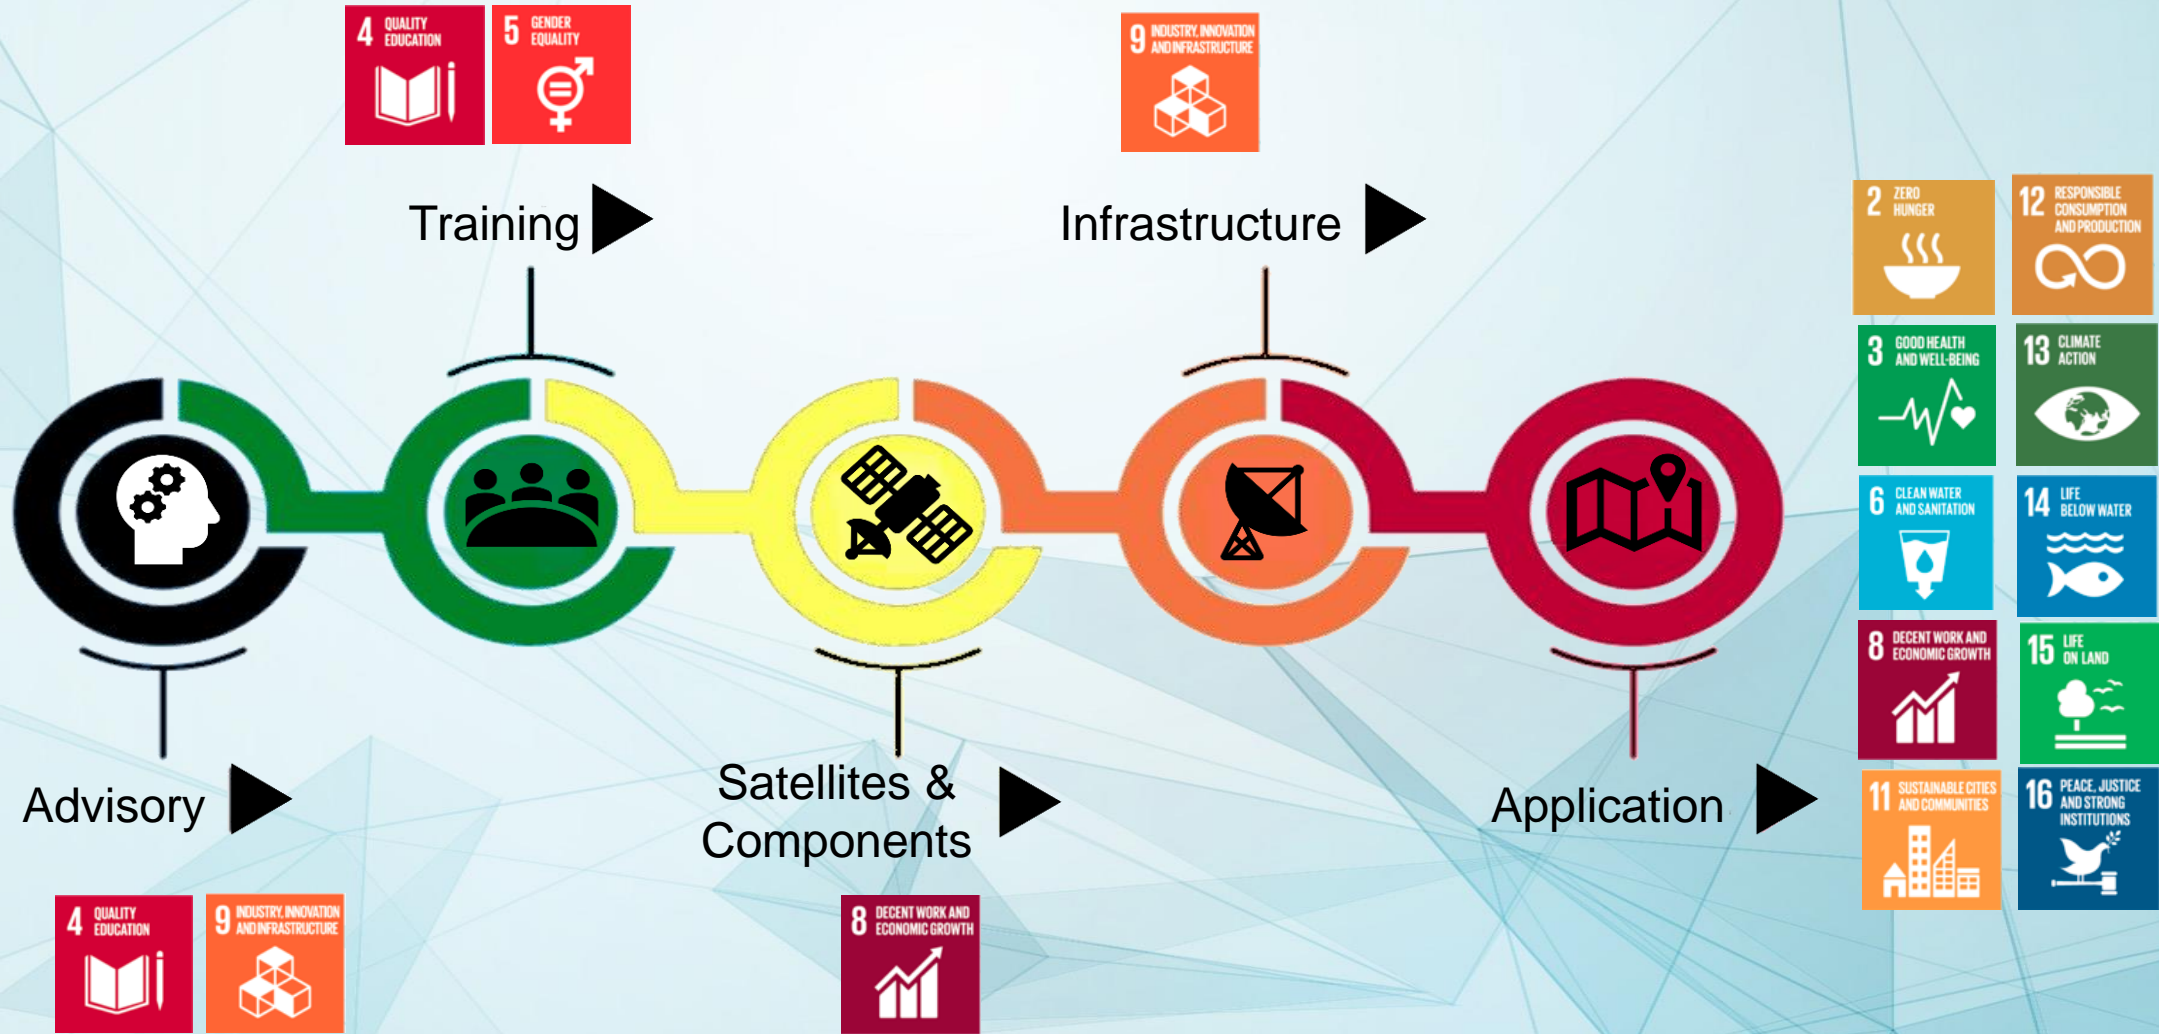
4 QUALITY EDUCATION

5 GENDER EQUALITY

Training

9 INDUSTRY, INNOVATION AND INFRASTRUCTURE

Infrastructure

2 ZERO HUNGER

12 RESPONSIBLE CONSUMPTION AND PRODUCTION

3 GOOD HEALTH AND WELL-BEING

13 CLIMATE ACTION

6 CLEAN WATER AND SANITATION

14 LIFE BELOW WATER

8 DECENT WORK AND ECONOMIC GROWTH

15 LIFE ON LAND

11 SUSTAINABLE CITIES AND COMMUNITIES

16 PEACE, JUSTICE AND STRONG INSTITUTIONS

Advisory

Satellites & Components

Application

4 QUALITY EDUCATION

9 INDUSTRY, INNOVATION AND INFRASTRUCTURE

8 DECENT WORK AND ECONOMIC GROWTH